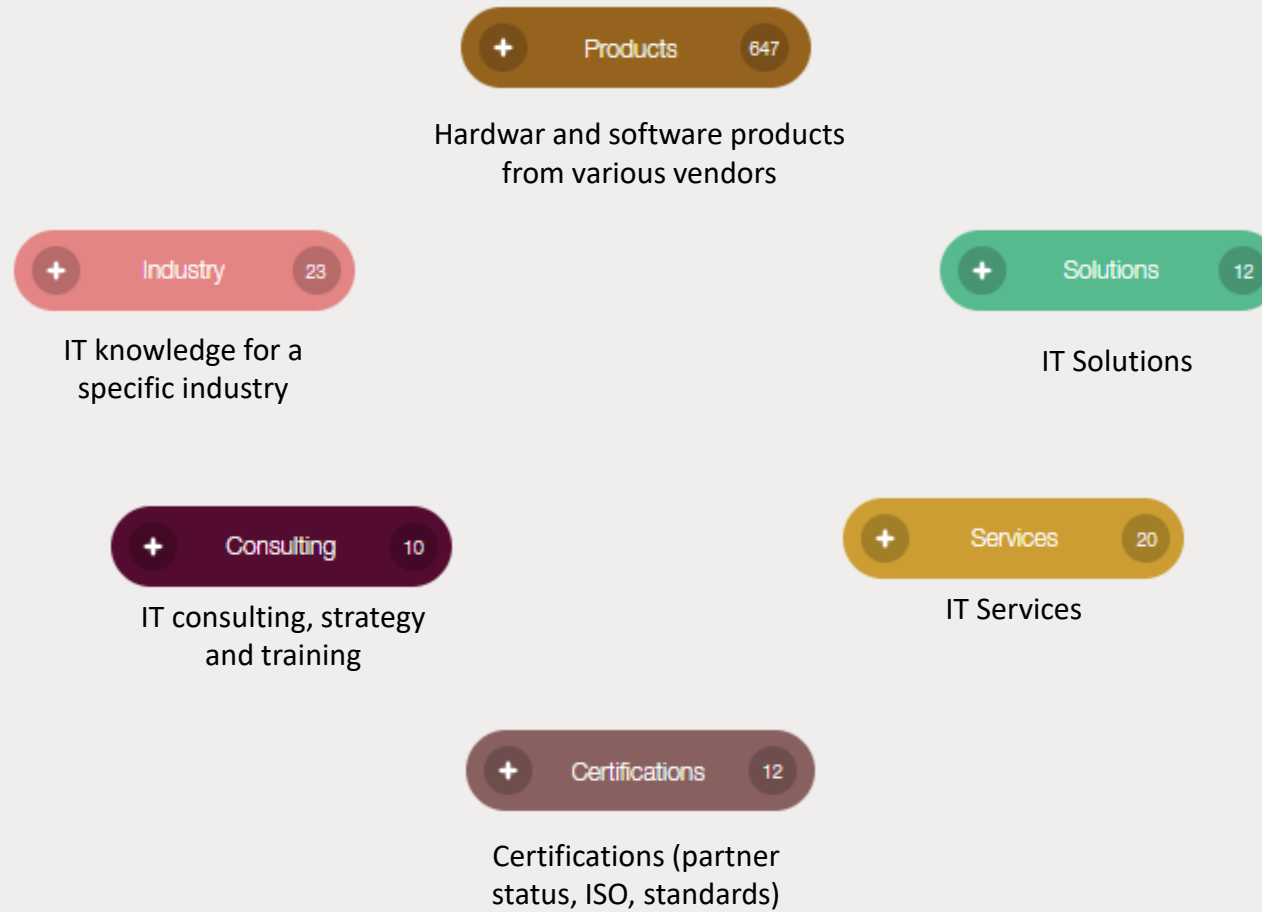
+ Products 647

Hardwar and software products from various vendors

+ Industry 23

IT knowledge for a specific industry

+ Solutions 12

IT Solutions

+ Consulting 10

IT consulting, strategy and training

+ Services 20

IT Services

+ Certifications 12

Certifications (partner status, ISO, standards)